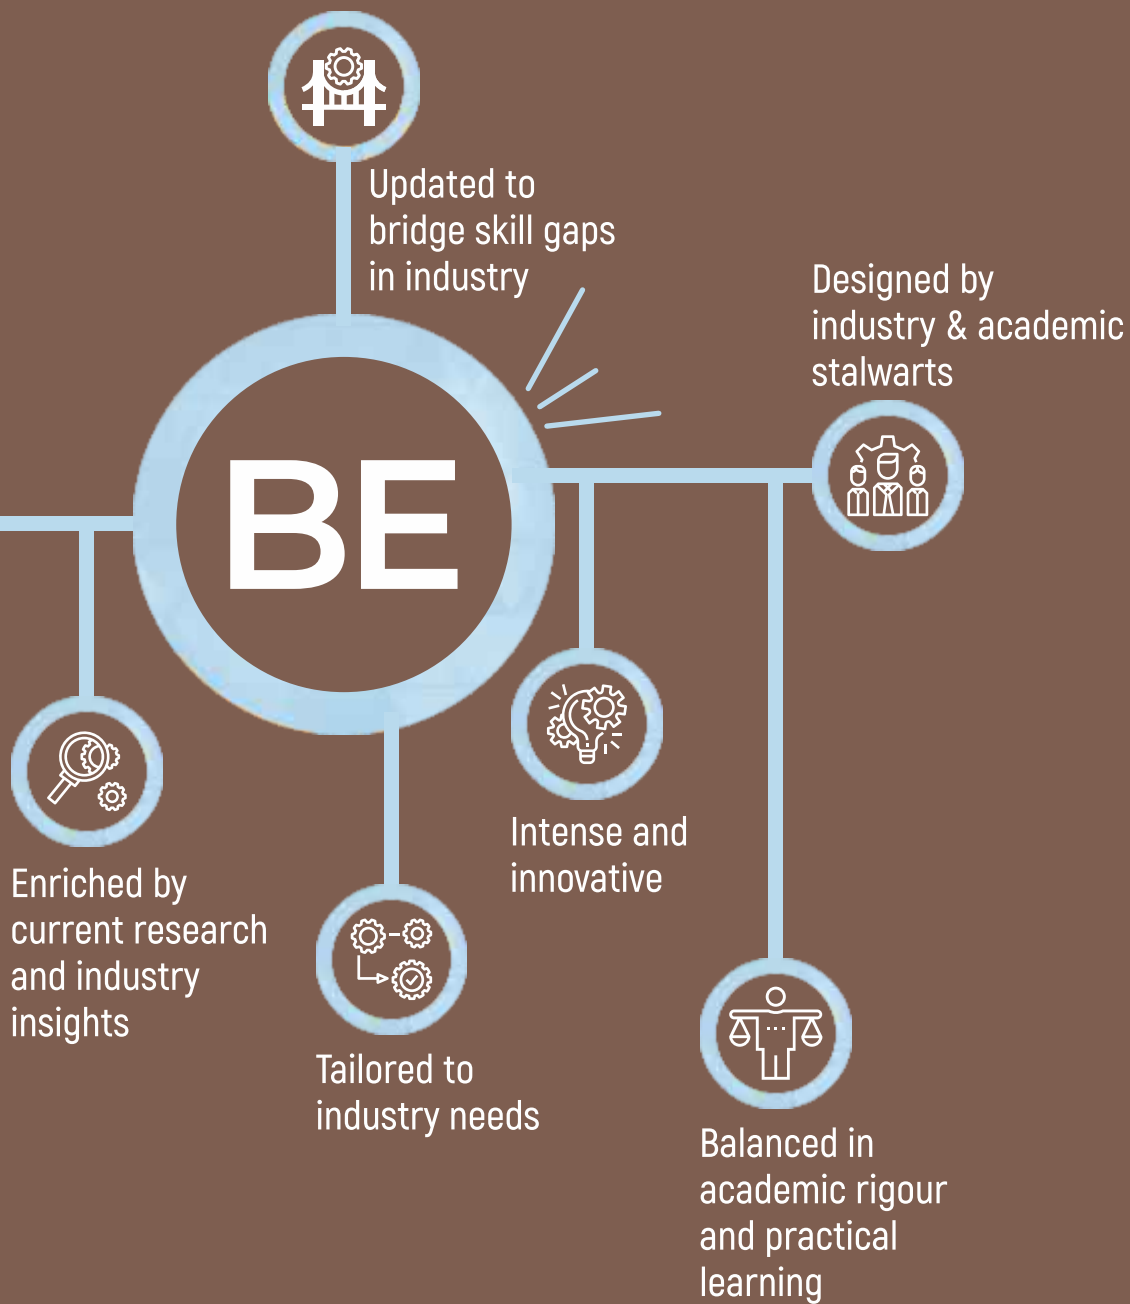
Updated to bridge skill gaps in industry

Designed by industry & academic stalwarts

BE

Enriched by current research and industry insights

Tailored to industry needs

Intense and innovative

Balanced in academic rigour and practical learning